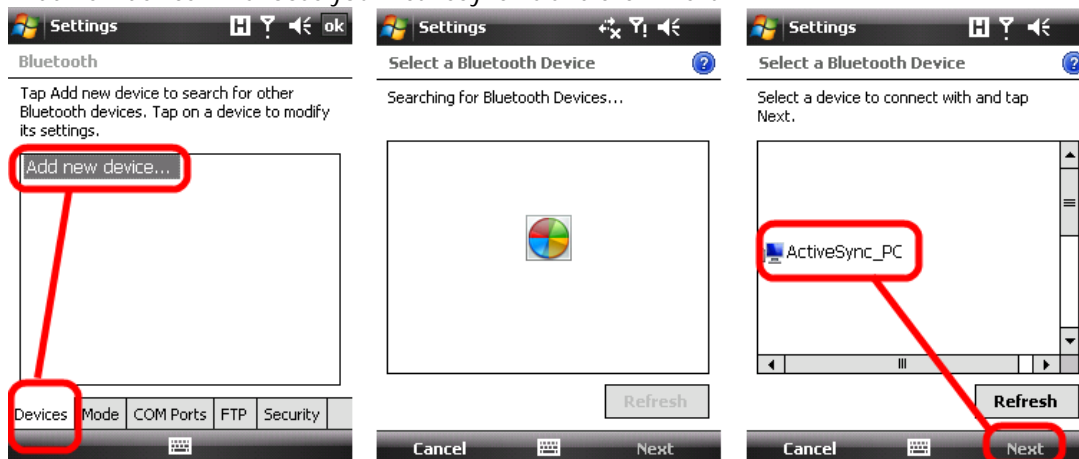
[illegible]

Settings

ok

Bluetooth

Tap Add new device to search for other Bluetooth devices. Tap on a device to modify its settings.

Add new device...

Devices | Mode | COM Ports | FTP | Security

Settings

Select a Bluetooth Device

Searching for Bluetooth Devices...

Refresh

Cancel

Next

Settings

Select a Bluetooth Device

Select a device to connect with and tap Next.

ActiveSync_PC

Refresh

Cancel

Next